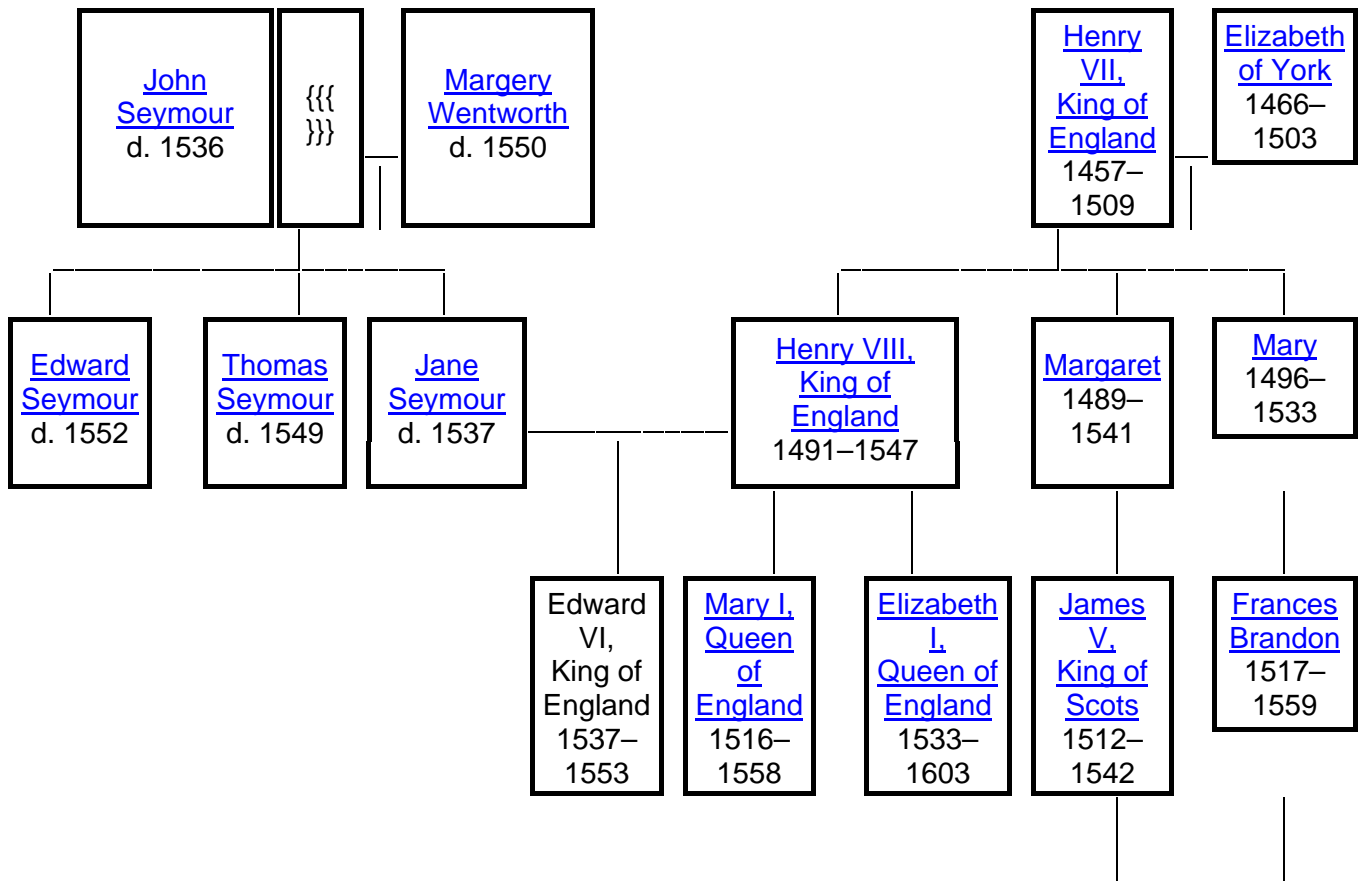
John Seymour d. 1536

{{{ }}}

Margery Wentworth d. 1550

Henry VII, King of England 1457–1509

Elizabeth of York 1466–1503

Edward Seymour d. 1552

Thomas Seymour d. 1549

Jane Seymour d. 1537

Henry VIII, King of England 1491–1547

Margaret 1489–1541

Mary 1496–1533

Edward VI, King of England 1537–1553

Mary I, Queen of England 1516–1558

Elizabeth I, Queen of England 1533–1603

James V, King of Scots 1512–1542

Frances Brandon 1517–1559